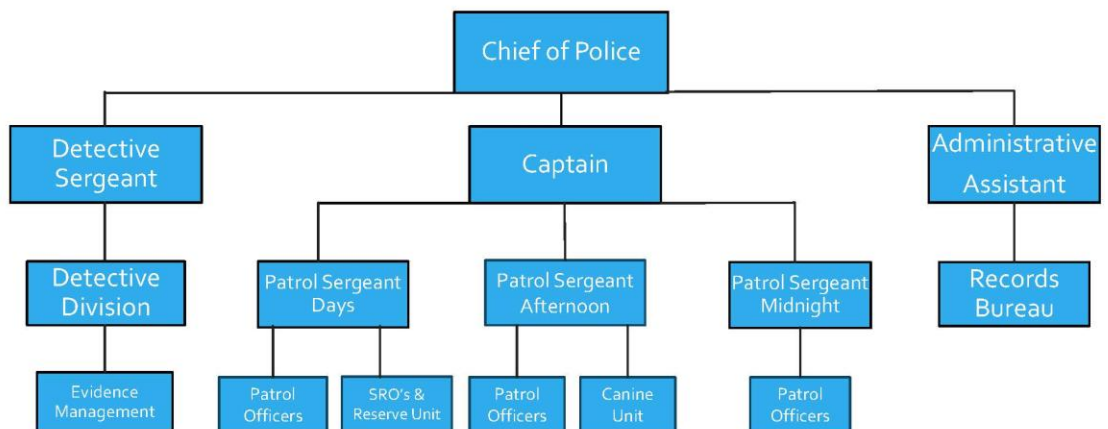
Chief of Police

Detective Sergeant

Captain

Administrative Assistant

Detective Division

Patrol Sergeant Days

Patrol Sergeant Afternoon

Patrol Sergeant Midnight

Records Bureau

Evidence Management

Patrol Officers

SRO's & Reserve Unit

Patrol Officers

Canine Unit

Patrol Officers